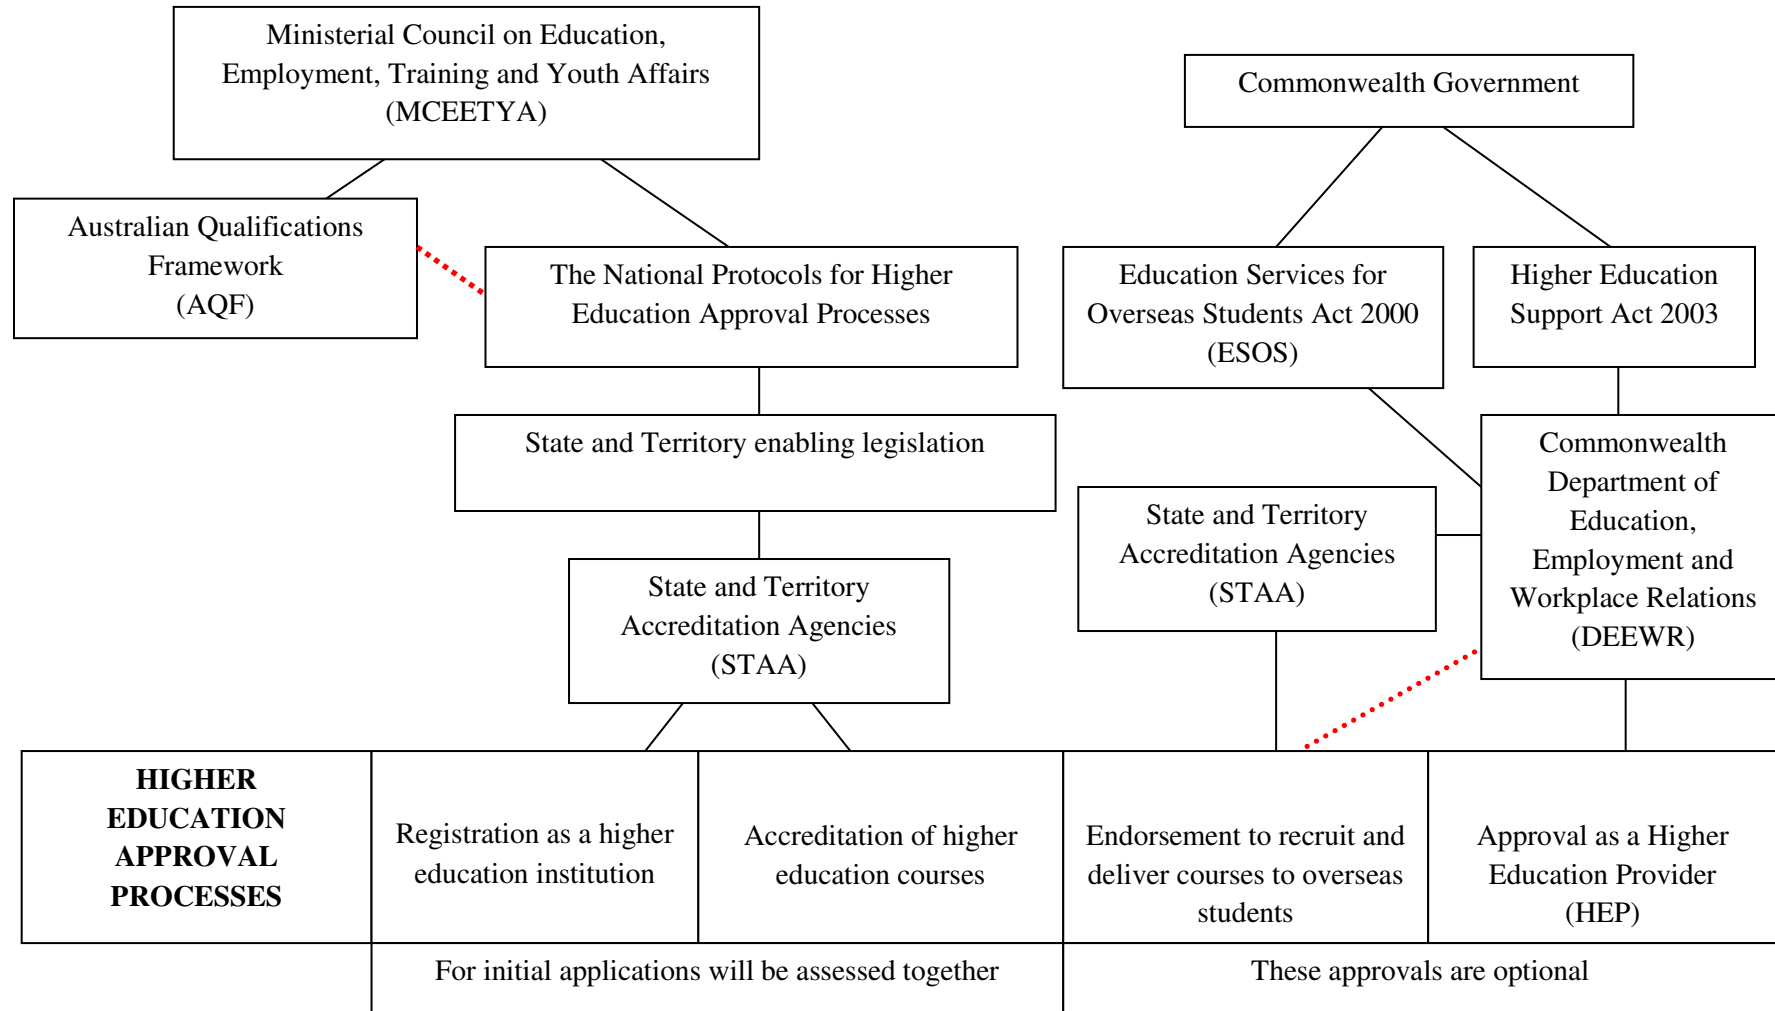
Ministerial Council on Education, Employment, Training and Youth Affairs (MCEETYA)

Commonwealth Government

Australian Qualifications Framework (AQF)

The National Protocols for Higher Education Approval Processes

Education Services for Overseas Students Act 2000 (ESOS)

Higher Education Support Act 2003

State and Territory enabling legislation

Commonwealth Department of Education, Employment and Workplace Relations (DEEWR)

State and Territory Accreditation Agencies (STAA)

State and Territory Accreditation Agencies (STAA)

**HIGHER EDUCATION APPROVAL PROCESSES**

Registration as a higher education institution

Accreditation of higher education courses

Endorsement to recruit and deliver courses to overseas students

Approval as a Higher Education Provider (HEP)

For initial applications will be assessed together

These approvals are optional